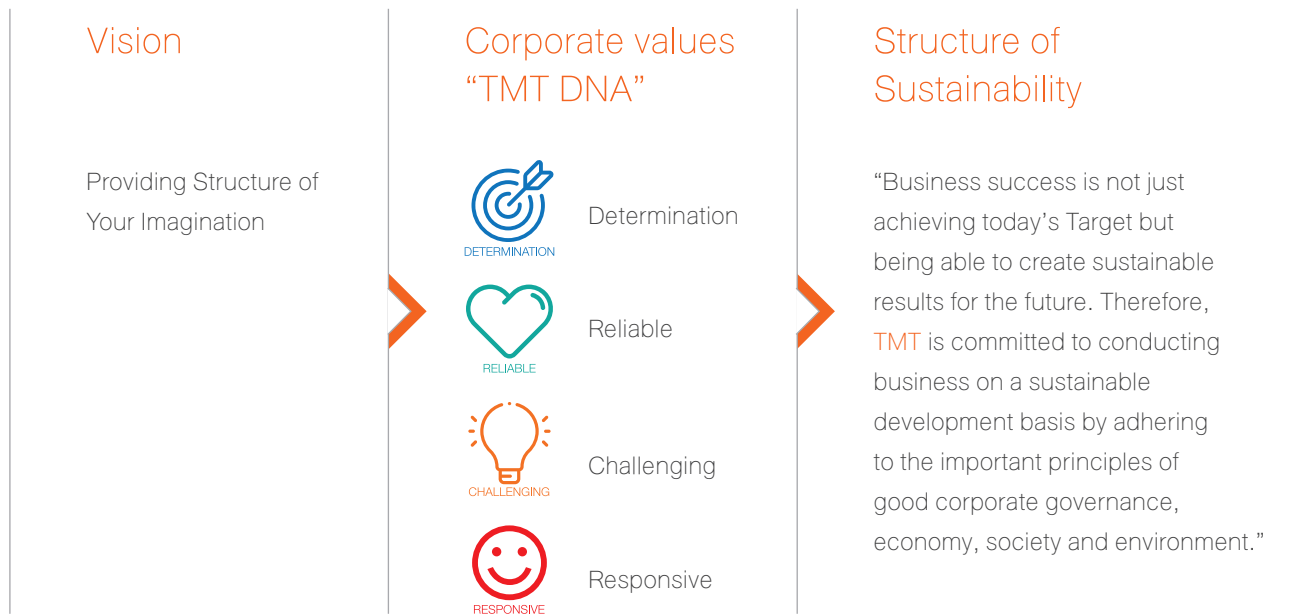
Vision

Providing Structure of Your Imagination

Corporate values "TMT DNA"

DETERMINATION

Determination

RELIABLE

Reliable

CHALLENGING

Challenging

RESPONSIVE

Responsive

Structure of Sustainability

"Business success is not just achieving today's Target but being able to create sustainable results for the future. Therefore, TMT is committed to conducting business on a sustainable development basis by adhering to the important principles of good corporate governance, economy, society and environment."